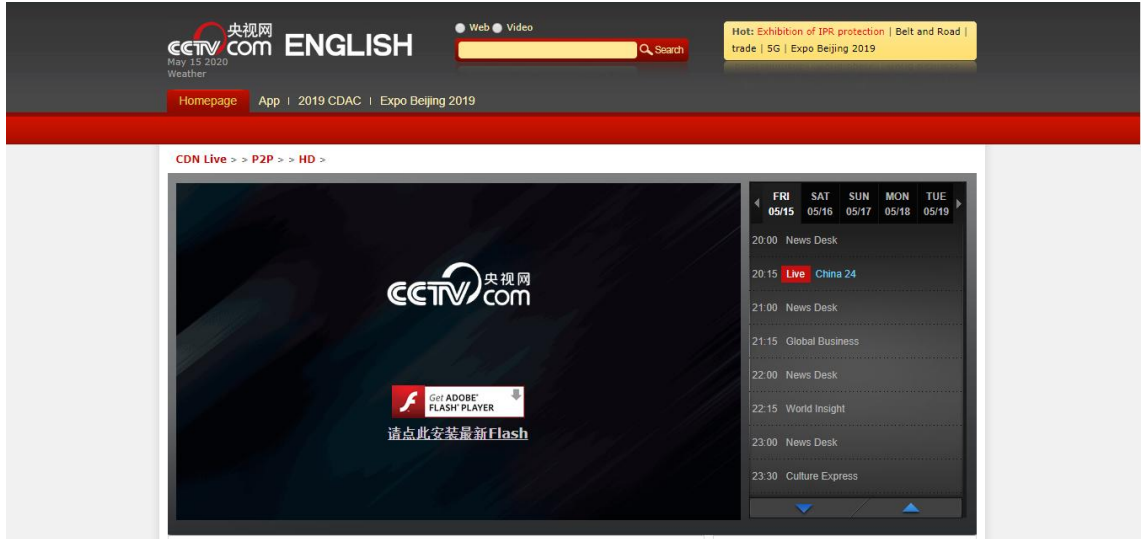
CCTV 央视网 com ENGLISH

May 15 2020
Weather

Web Video

Search

Hot: Exhibition of IPR protection | Belt and Road | trade | 5G | Expo Beijing 2019

Homepage App | 2019 CDAC | Expo Beijing 2019

CDN Live > > P2P > > HD >

CCTV 央视网 com

Get ADOBE® FLASH® PLAYER

请点此安装最新Flash

| FRI 05/15 | SAT 05/16 | SUN 05/17 | MON 05/18 | TUE 05/19 |
|---|---|---|---|---|

20:00 News Desk

20:15 Live China 24

21:00 News Desk

21:15 Global Business

22:00 News Desk

22:15 World Insight

23:00 News Desk

23:30 Culture Express